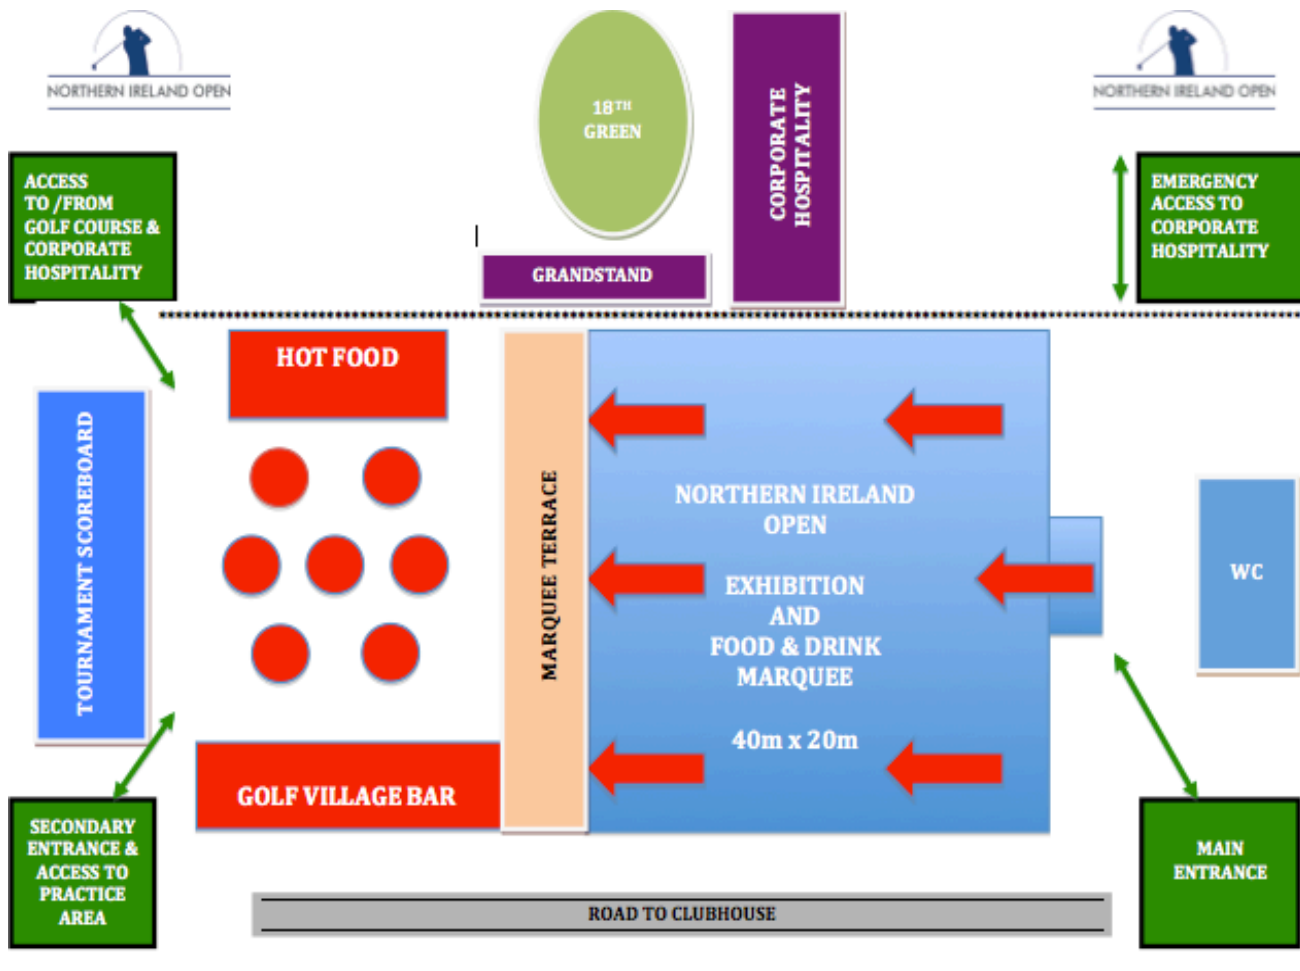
NORTHERN IRELAND OPEN

$18^{TH}$ GREEN

CORPORATE HOSPITALITY

NORTHERN IRELAND OPEN

ACCESS TO /FROM GOLF COURSE & CORPORATE HOSPITALITY

GRANDSTAND

EMERGENCY ACCESS TO CORPORATE HOSPITALITY

HOT FOOD

TOURNAMENT SCOREBOARD

MARQUEE TERRACE

NORTHERN IRELAND OPEN

EXHIBITION AND FOOD & DRINK MARQUEE

40m x 20m

WC

GOLF VILLAGE BAR

SECONDARY ENTRANCE & ACCESS TO PRACTICE AREA

ROAD TO CLUBHOUSE

MAIN ENTRANCE